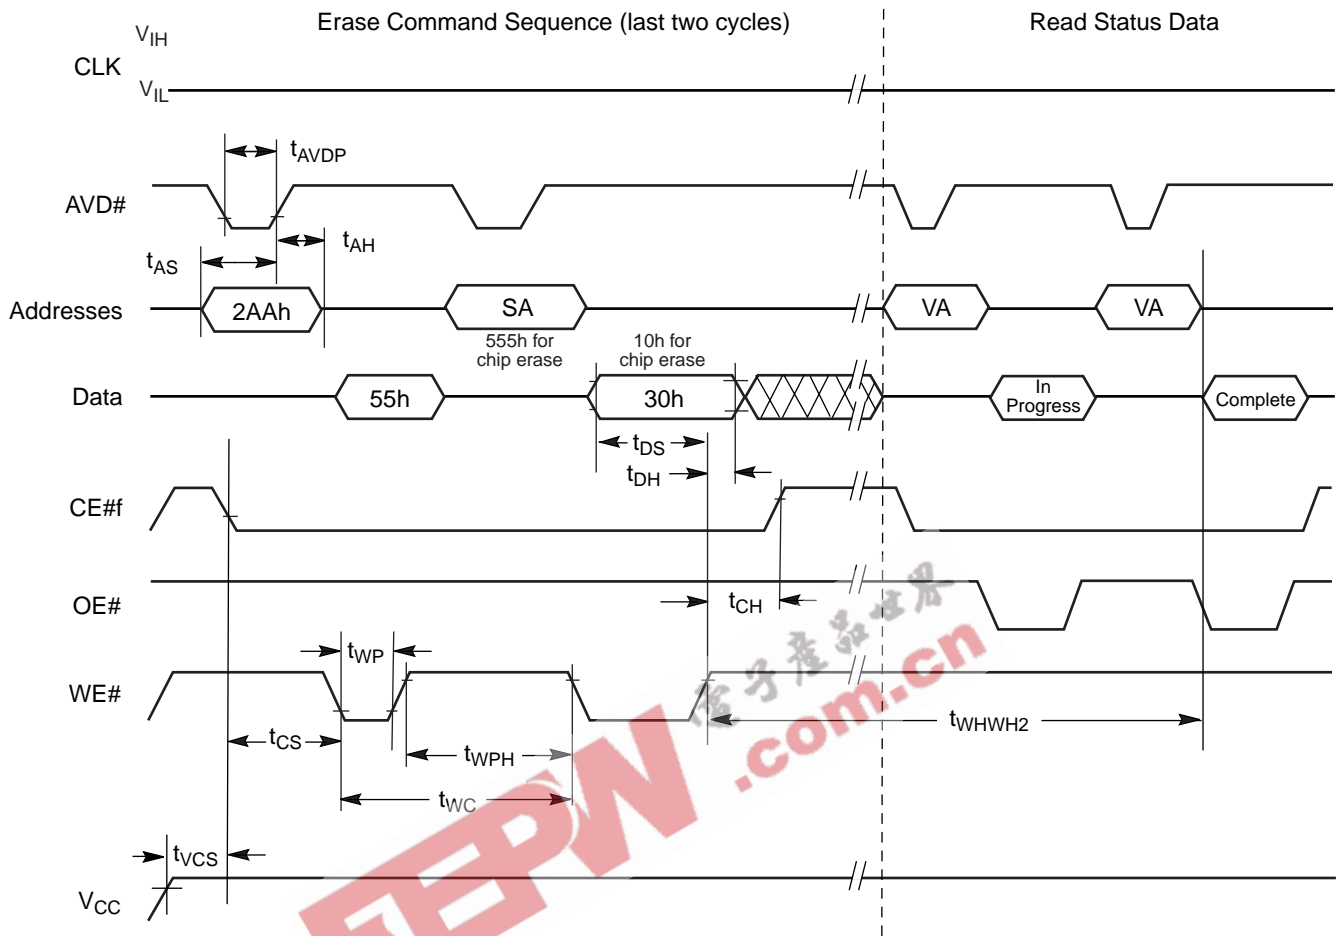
Erase Command Sequence (last two cycles)

Read Status Data

$V_{IH}$

CLK

$V_{IL}$

$t_{AVDP}$

AVD#

$t_{AH}$

$t_{AS}$

Addresses

2AAh

SA

VA

VA

555h for chip erase

10h for chip erase

Data

55h

30h

In Progress

Complete

$t_{DS}$

$t_{DH}$

CE#f

OE#

$t_{CH}$

$t_{WP}$

WE#

$t_{CS}$

$t_{WPH}$

$t_{WHWH2}$

$t_{WC}$

$t_{VCS}$

$V_{CC}$

电子产品世界

EEPW .com.cn